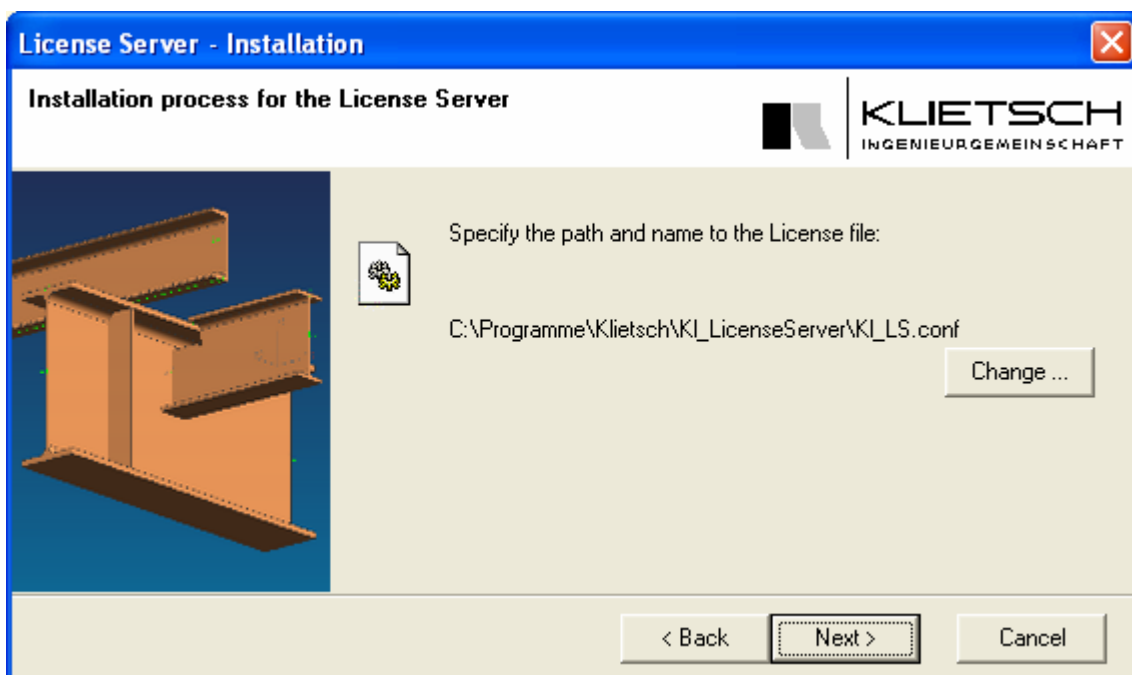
License Server - Installation

Installation process for the License Server

KLIETSCH
INGENIEURGEMEINSCHAFT

Specify the path and name to the License file:

C:\Programme\Klietsch\Kl_LicenseServer\Kl_LS.conf

Change ...

< Back

Next >

Cancel